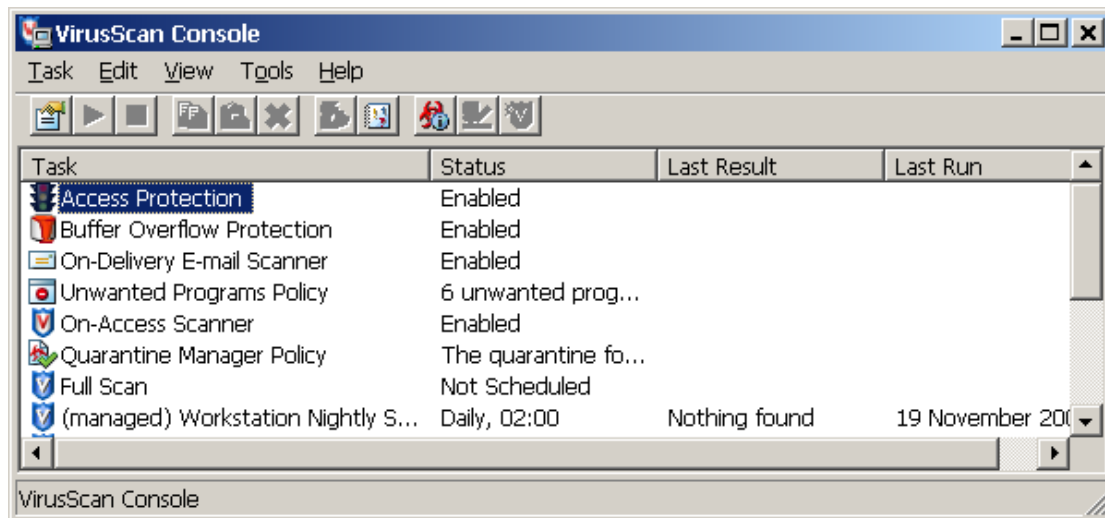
VirusScan Console

Task Edit View Tools Help

| Task | Status | Last Result | Last Run |
|---|---|---|---|
| Access Protection | Enabled | | |
| Buffer Overflow Protection | Enabled | | |
| On-Delivery E-mail Scanner | Enabled | | |
| Unwanted Programs Policy | 6 unwanted prog... | | |
| On-Access Scanner | Enabled | | |
| Quarantine Manager Policy | The quarantine fo... | | |
| Full Scan | Not Scheduled | | |
| (managed) Workstation Nightly S... | Daily, 02:00 | Nothing found | 19 November 20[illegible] |

VirusScan Console